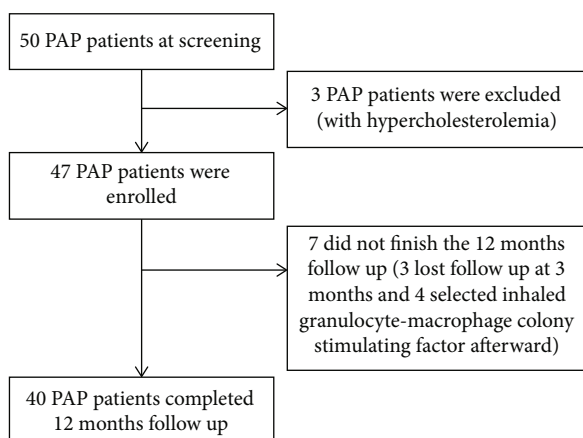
50 PAP patients at screening

3 PAP patients were excluded (with hypercholesterolemia)

47 PAP patients were enrolled

7 did not finish the 12 months follow up (3 lost follow up at 3 months and 4 selected inhaled granulocyte-macrophage colony stimulating factor afterward)

40 PAP patients completed 12 months follow up